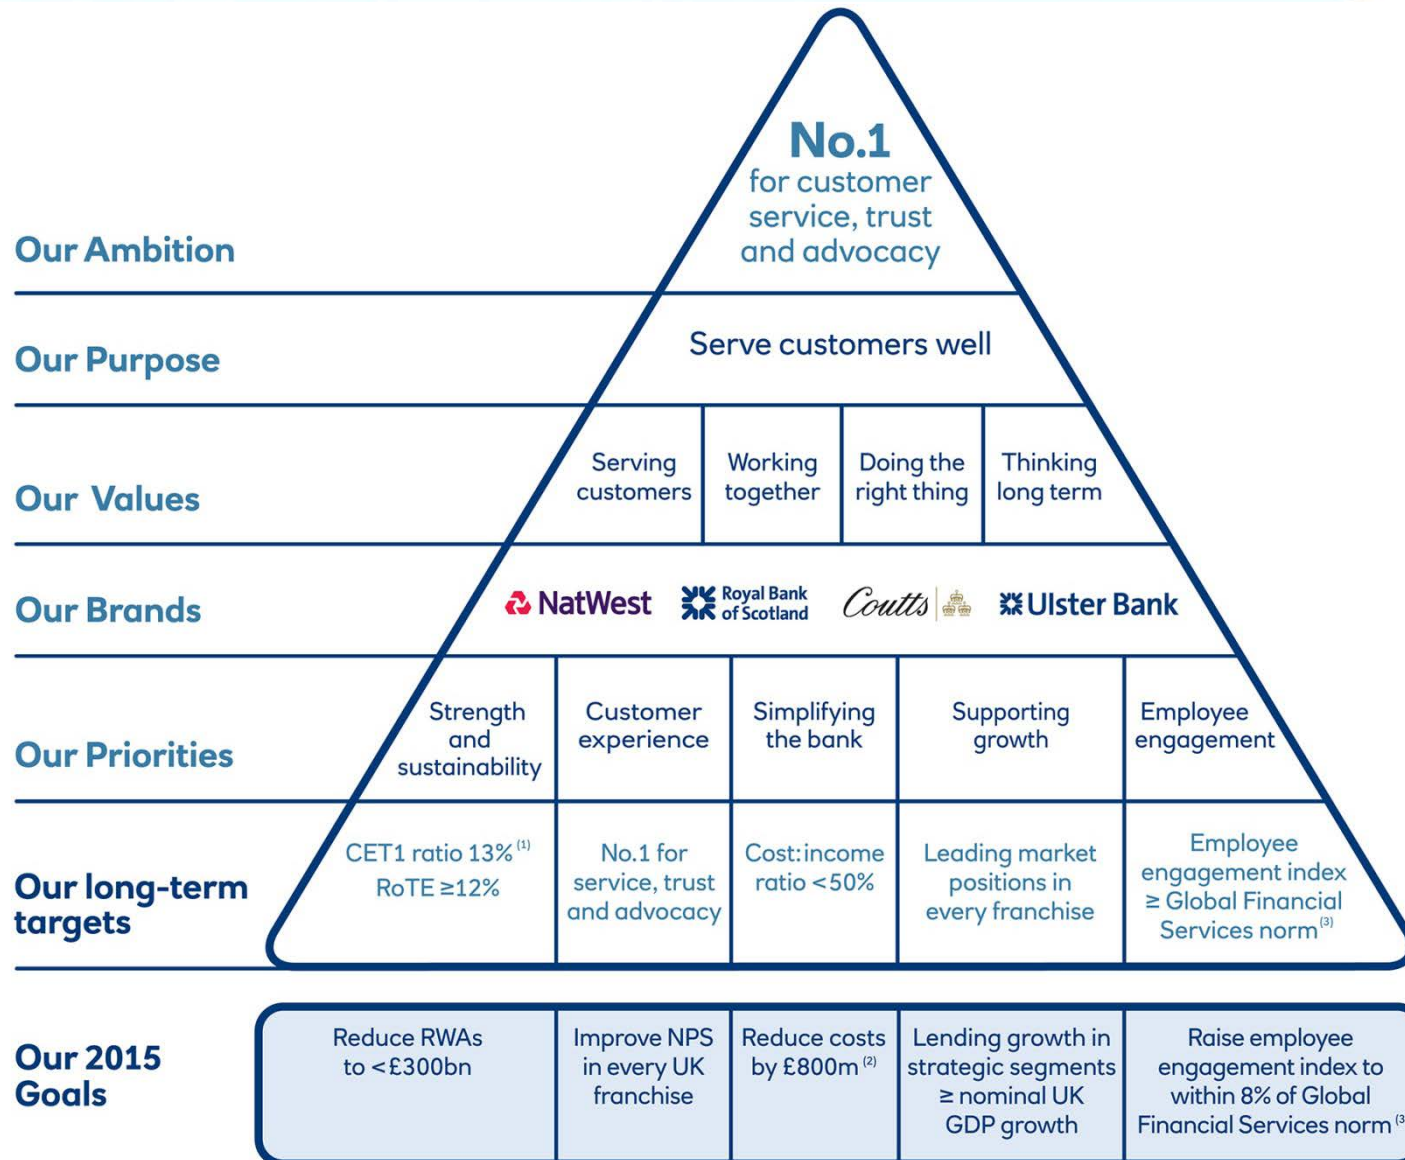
No.1
for customer service, trust and advocacy

Our Ambition

Our Purpose

Serve customers well

Our Values

Serving customers

Working together

Doing the right thing

Thinking long term

Our Brands

NatWest

Royal Bank of Scotland

Coutts

Ulster Bank

Our Priorities

Strength and sustainability

Customer experience

Simplifying the bank

Supporting growth

Employee engagement

Our long-term targets

CET1 ratio 13% $^{(1)}$
RoTE ≥12%

No.1 for service, trust and advocacy

Cost:income ratio <50%

Leading market positions in every franchise

Employee engagement index ≥ Global Financial Services norm $^{(3)}$

Our 2015 Goals

Reduce RWAs to <£300bn

Improve NPS in every UK franchise

Reduce costs by £800m $^{(2)}$

Lending growth in strategic segments ≥ nominal UK GDP growth

Raise employee engagement index to within 8% of Global Financial Services norm $^{(3}$